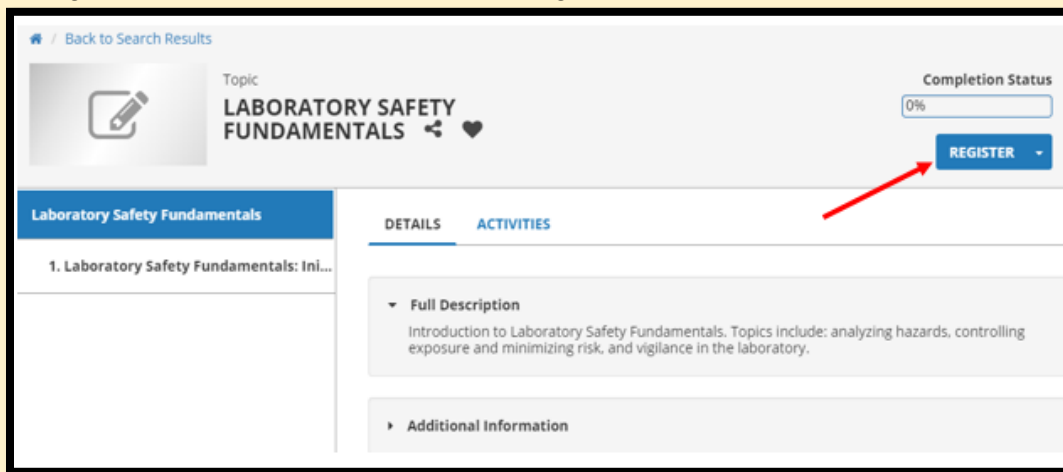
/ Back to Search Results

Topic
LABORATORY SAFETY FUNDAMENTALS

Completion Status
0%
REGISTER

Laboratory Safety Fundamentals
1. Laboratory Safety Fundamentals: Ini...

DETAILS ACTIVITIES

Full Description
Introduction to Laboratory Safety Fundamentals. Topics include: analyzing hazards, controlling exposure and minimizing risk, and vigilance in the laboratory.

Additional Information